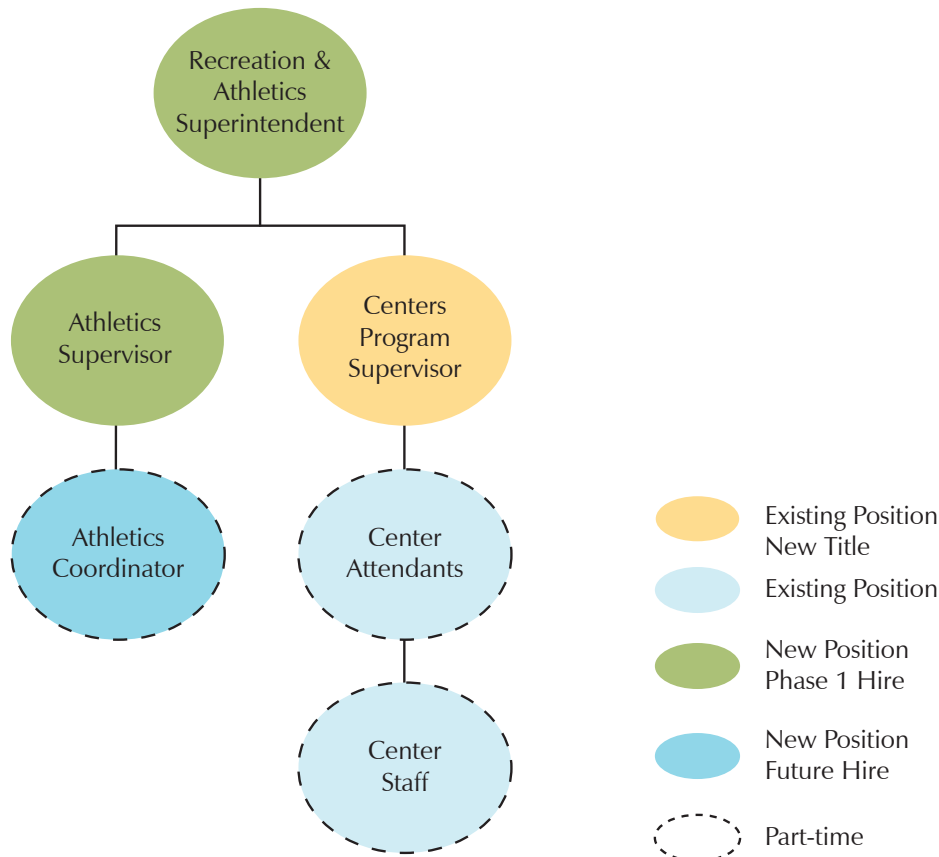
Recreation & Athletics Superintendent

Athletics Supervisor

Centers Program Supervisor

Athletics Coordinator

Center Attendants

Center Staff

Existing Position New Title

Existing Position

New Position Phase 1 Hire

New Position Future Hire

Part-time